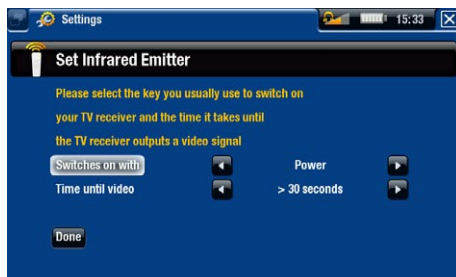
Settings

15:33

Set Infrared Emitter

Please select the key you usually use to switch on your TV receiver and the time it takes until the TV receiver outputs a video signal

| Switches on with | Power |
| Time until video | > 30 seconds |

Done